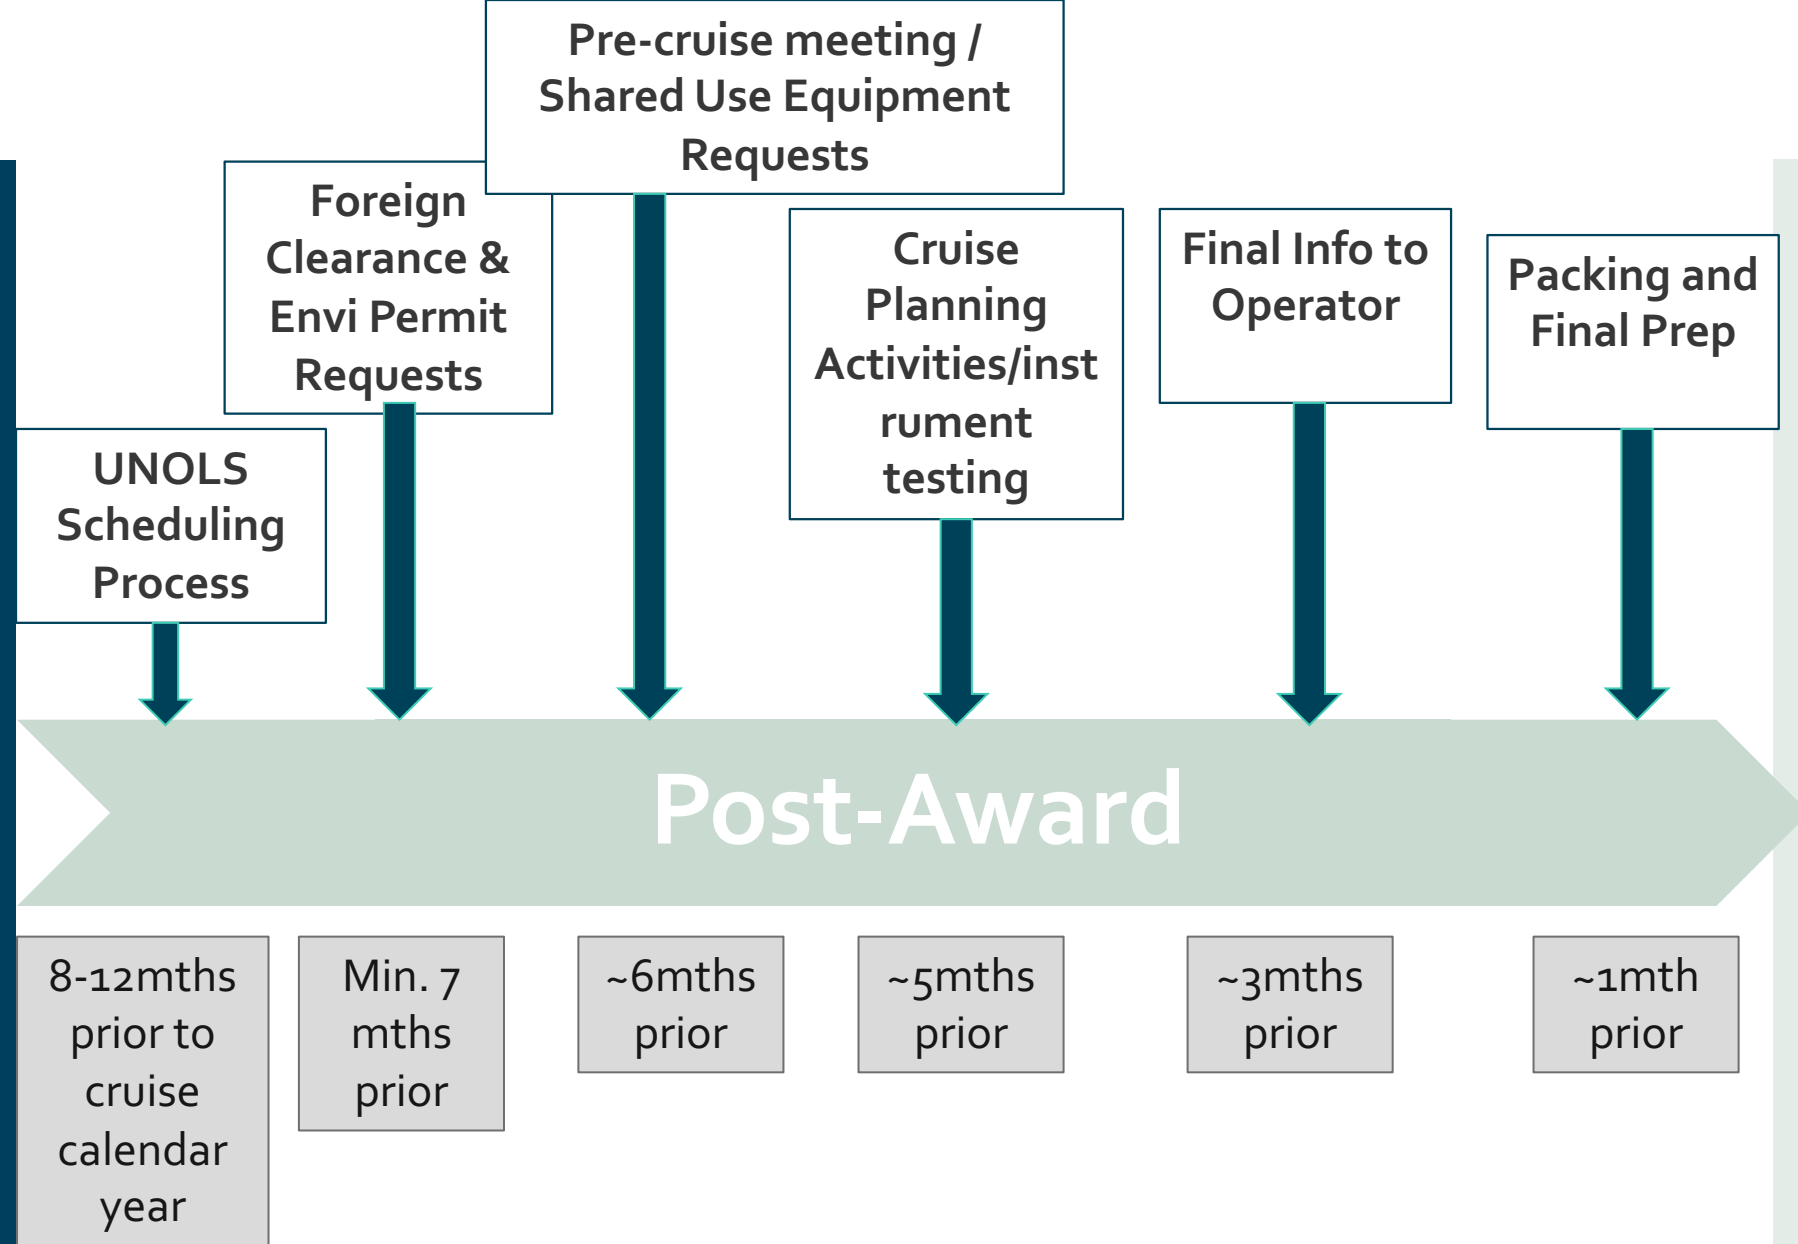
UNOLS Scheduling Process

Foreign Clearance & Envi Permit Requests

Pre-cruise meeting / Shared Use Equipment Requests

Cruise Planning Activities/instrument testing

Final Info to Operator

Packing and Final Prep

Post-Award

8-12mths prior to cruise calendar year

Min. 7 mths prior

~6mths prior

~5mths prior

~3mths prior

~1mth prior